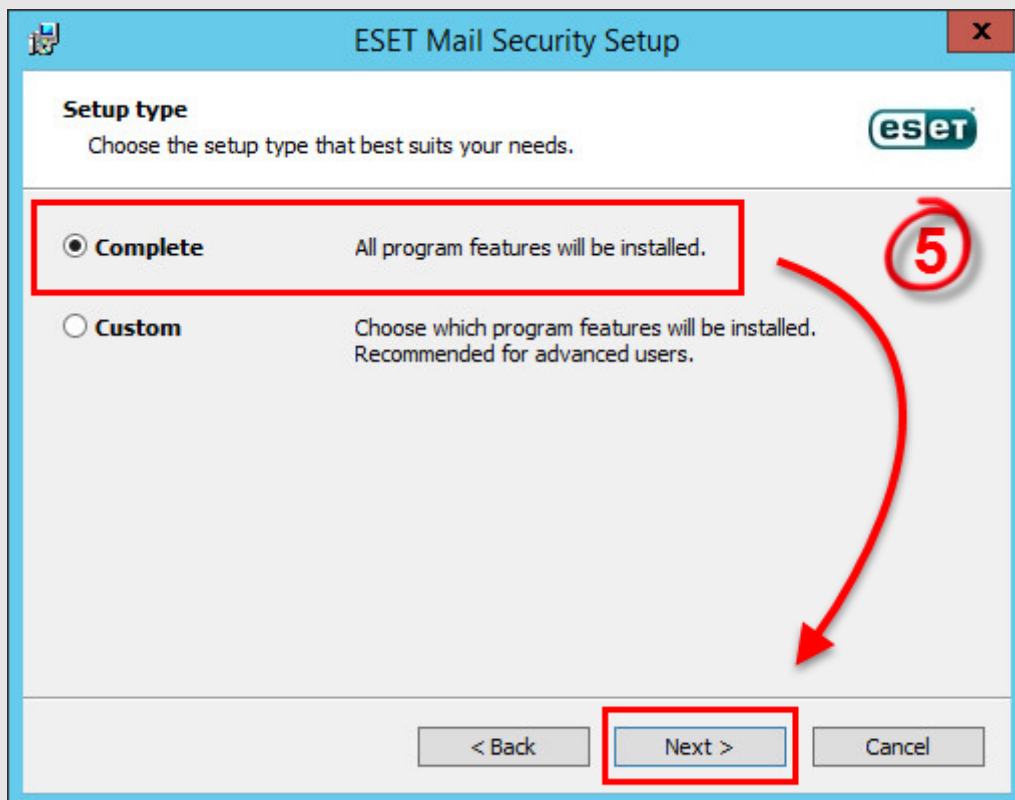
ESET Mail Security Setup

x

Setup type

Choose the setup type that best suits your needs.

eset

5

Complete All program features will be installed.

Custom Choose which program features will be installed. Recommended for advanced users.

< Back

Next >

Cancel